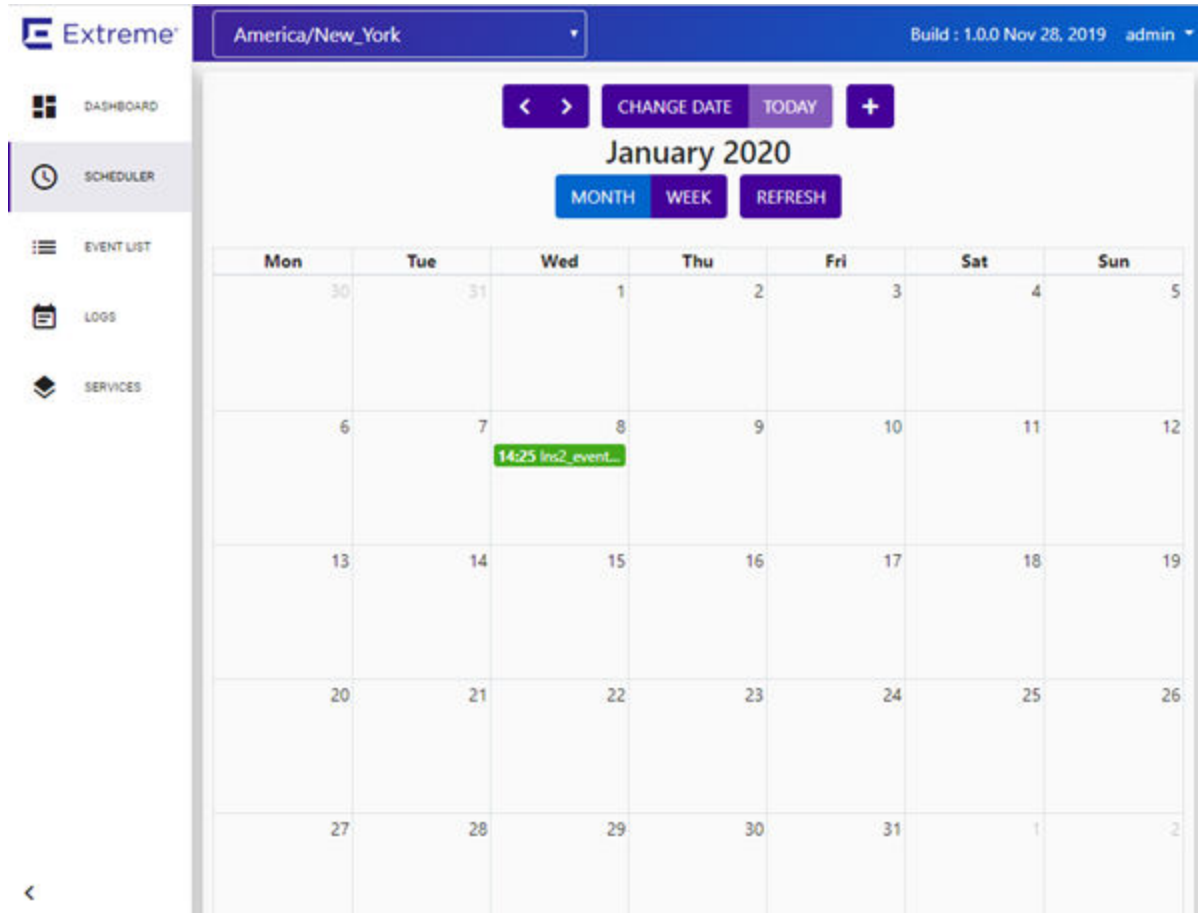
Extreme

America/New_York

Build : 1.0.0 Nov 28, 2019 admin

DASHBOARD

SCHEDULER

EVENT LIST

LOGS

SERVICES

‹ ›

CHANGE DATE TODAY +

January 2020

MONTH WEEK REFRESH

| Mon | Tue | Wed | Thu | Fri | Sat | Sun |
|---|---|---|---|---|---|---|
| 30 | 31 | 1 | 2 | 3 | 4 | 5 |
| 6 | 7 | 8 14:25 Ins2_event... | 9 | 10 | 11 | 12 |
| 13 | 14 | 15 | 16 | 17 | 18 | 19 |
| 20 | 21 | 22 | 23 | 24 | 25 | 26 |
| 27 | 28 | 29 | 30 | 31 | 1 | 2 |

‹